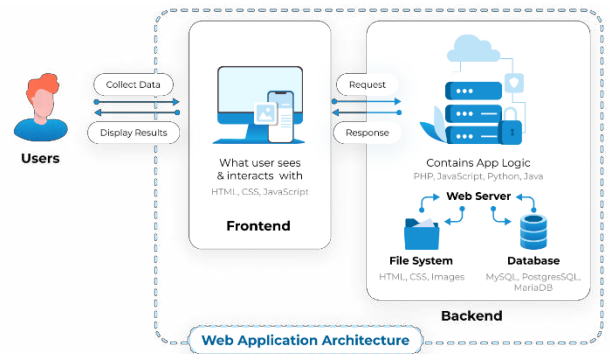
Collect Data

Display Results

Users

What user sees & interacts with

HTML, CSS, JavaScript

Frontend

Request

Response

Contains App Logic

PHP, JavaScript, Python, Java

Web Server

File System

HTML, CSS, Images

Database

MySQL, PostgresSQL, MariaDB

Backend

Web Application Architecture